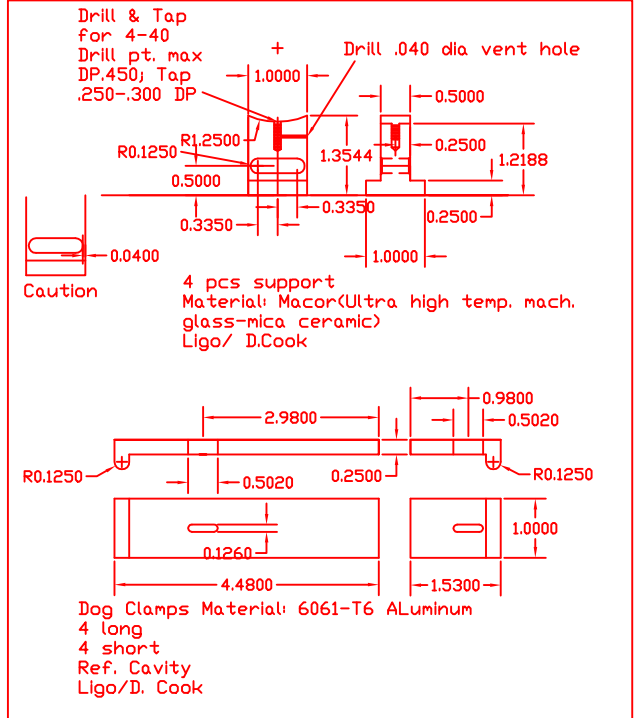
Drill & Tap
for 4-40
Drill pt. max
DP.450; Tap
.250-.300 DP

Drill .040 dia vent hole

1.0000
0.5000
R1.2500
R0.1250
1.3544
0.2500
1.2188
0.5000
0.3350
0.3350
0.2500
1.0000
0.0400

Caution

4 pcs support
Material: Macor(Ultra high temp. mach. glass-mica ceramic)
Ligo/ D.Cook

2.9800
0.9800
0.5020
R0.1250
0.5020
0.2500
R0.1250
1.0000
0.1260
4.4800
1.5300

Dog Clamps Material: 6061-T6 ALuminum
4 long
4 short
Ref. Cavity
Ligo/D. Cook